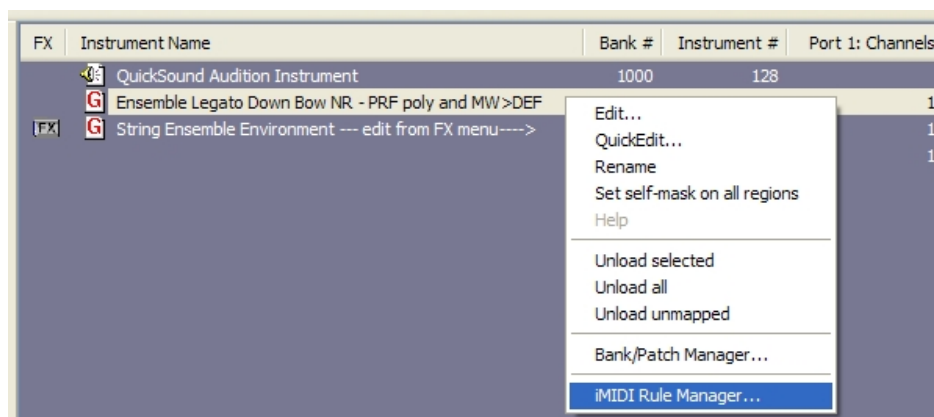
| FX | Instrument Name | Bank # | Instrument # | Port 1: Channels |
|---|---|---|---|---|
| | QuickSound Audition Instrument | 1000 | 128 | |
| | G Ensemble Legato Down Bow NR - PRF poly and MW>DEF | | | 1 |
| FX | G String Ensemble Environment --- edit from FX menu----> | | | 1 |
| | | | | 1 |

Edit...
QuickEdit...
Rename
Set self-mask on all regions
Help

Unload selected
Unload all
Unload unmapped

Bank/Patch Manager...

iMIDI Rule Manager...